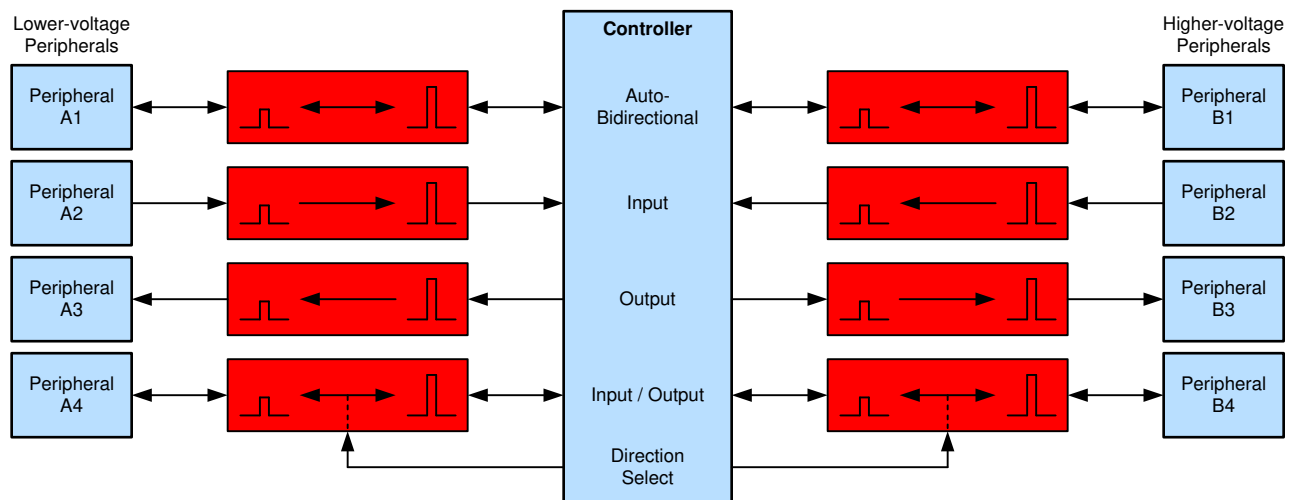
Lower-voltage Peripherals

Controller

Higher-voltage Peripherals

Peripheral A1

Auto-Bidirectional

Peripheral B1

Peripheral A2

Input

Peripheral B2

Peripheral A3

Output

Peripheral B3

Peripheral A4

Input / Output

Peripheral B4

Direction Select